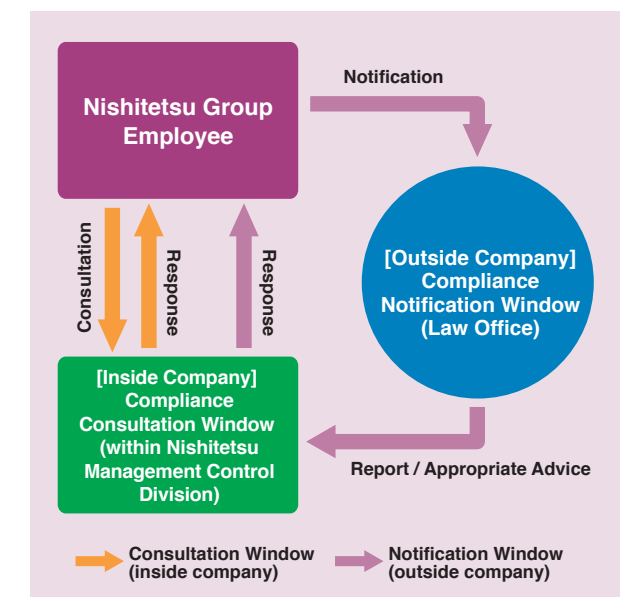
Nishitetsu Group Employee

Notification

[Outside Company] Compliance Notification Window (Law Office)

Consultation

Response

Response

[Inside Company] Compliance Consultation Window (within Nishitetsu Management Control Division)

Report / Appropriate Advice

Consultation Window (inside company)

Notification Window (outside company)